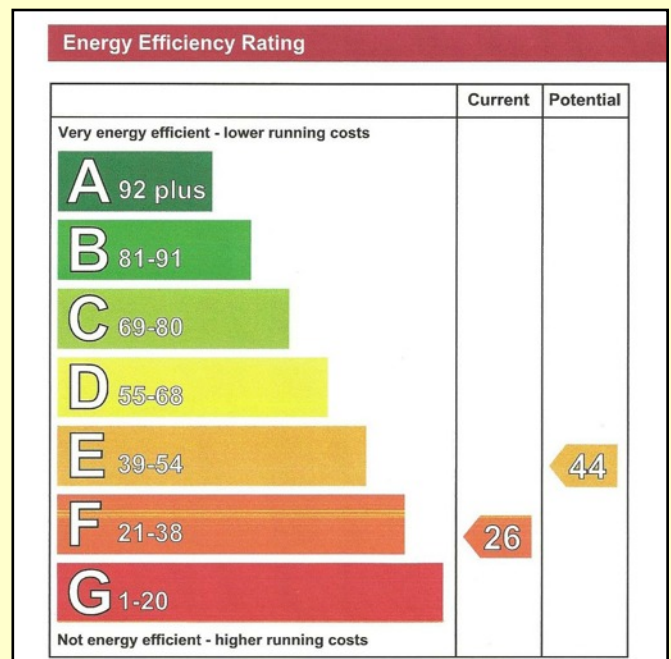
Energy Efficiency Rating

| | Current | Potential |
|---|---|---|
| Very energy efficient - lower running costs | | |
| A 92 plus | | |
| B 81-91 | | |
| C 69-80 | | |
| D 55-68 | | |
| E 39-54 | | 44 |
| F 21-38 | 26 | |
| G 1-20 | | |
| Not energy efficient - higher running costs | | |